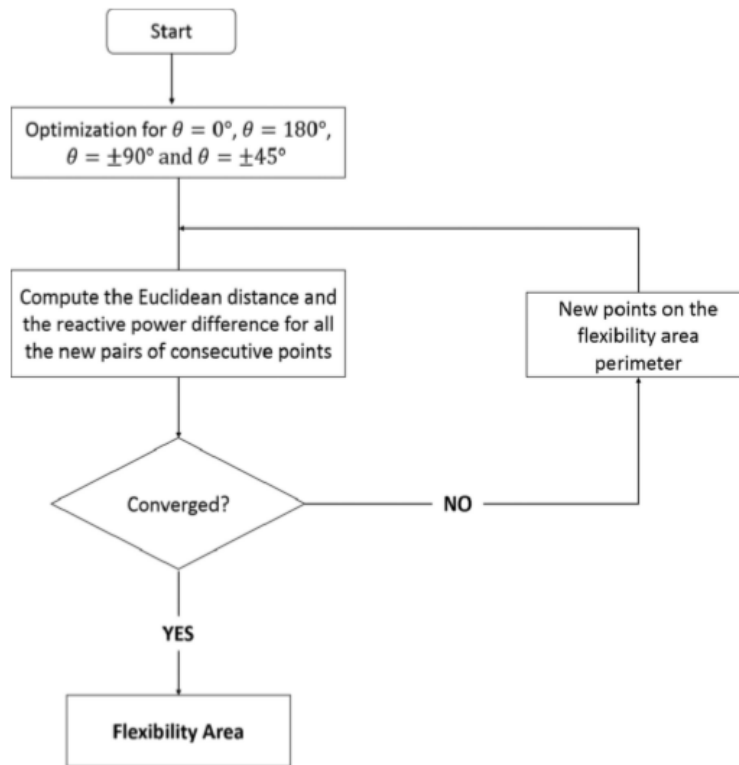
Start

Optimization for $\theta = 0°$, $\theta = 180°$, $\theta = \pm 90°$ and $\theta = \pm 45°$

Compute the Euclidean distance and the reactive power difference for all the new pairs of consecutive points

New points on the flexibility area perimeter

Converged?

NO

YES

Flexibility Area